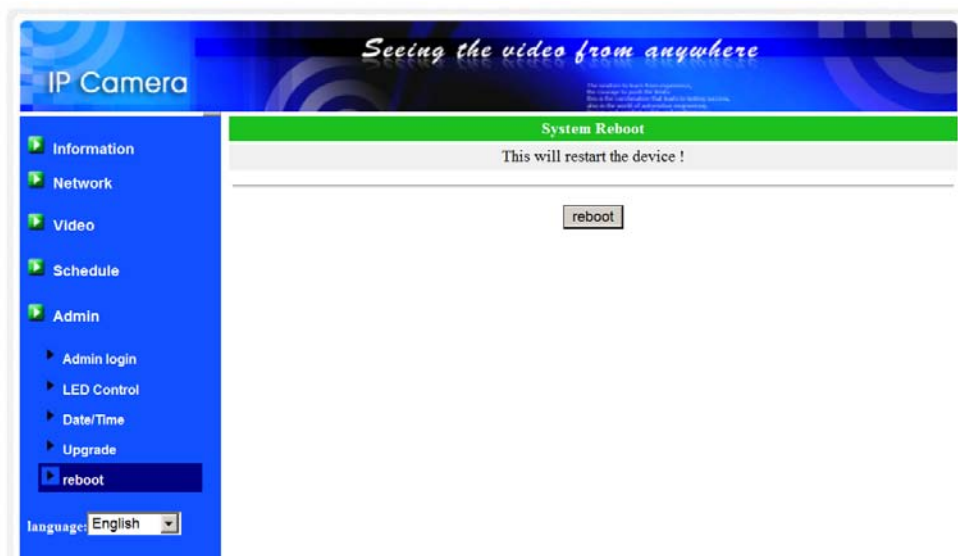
IP Camera

Seeing the video from anywhere

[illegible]

Information

Network

Video

Schedule

Admin

Admin login

LED Control

Date/Time

Upgrade

reboot

language: English

System Reboot

This will restart the device !

reboot